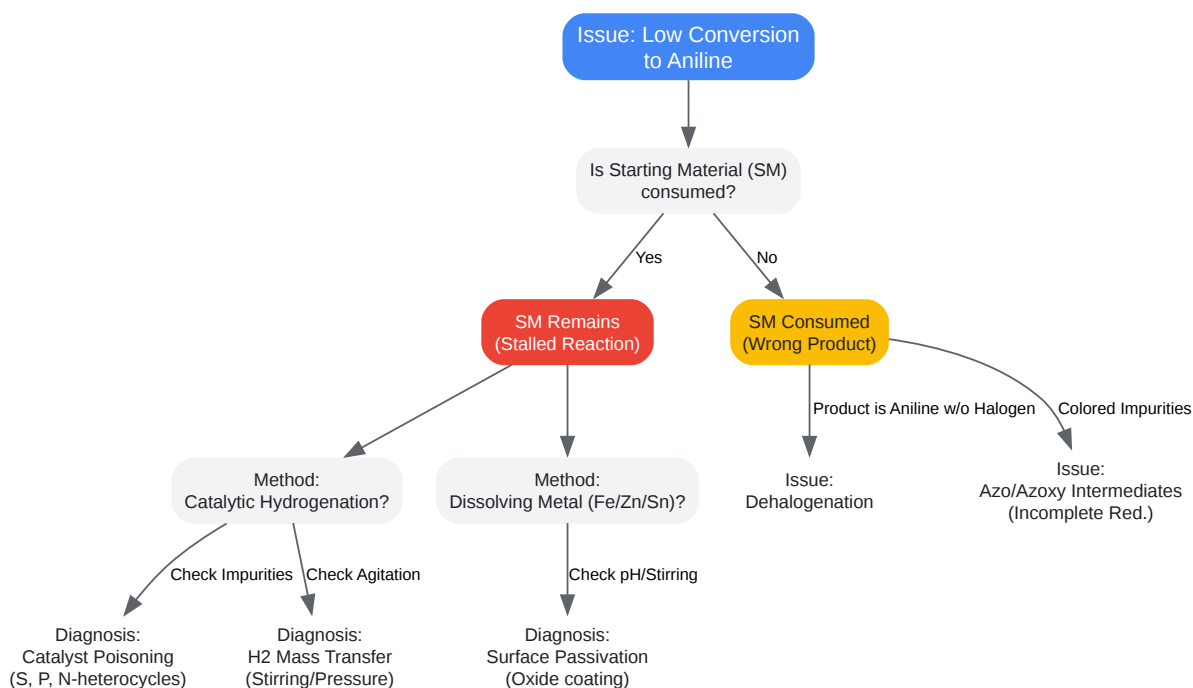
Issue: Low Conversion to Aniline

Is Starting Material (SM) consumed?

Yes

No

SM Remains (Stalled Reaction)

SM Consumed (Wrong Product)

Product is Aniline w/o Halogen

Colored Impurities

Method: Catalytic Hydrogenation?

Method: Dissolving Metal (Fe/Zn/Sn)?

Issue: Dehalogenation

Issue: Azo/Azoxy Intermediates (Incomplete Red.)

Check Impurities

Check Agitation

Check pH/Stirring

Diagnosis: Catalyst Poisoning (S, P, N-heterocycles)

Diagnosis: H2 Mass Transfer (Stirring/Pressure)

Diagnosis: Surface Passivation (Oxide coating)